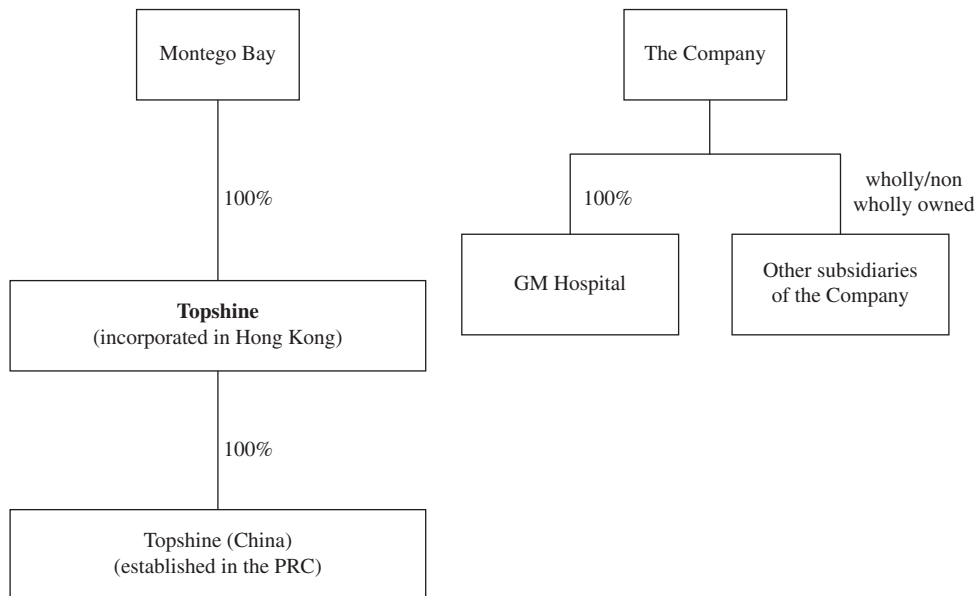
Montego Bay

100%

**Topshine**
(incorporated in Hong Kong)

100%

Topshine (China)
(established in the PRC)

The Company

100%

wholly/non wholly owned

GM Hospital

Other subsidiaries of the Company